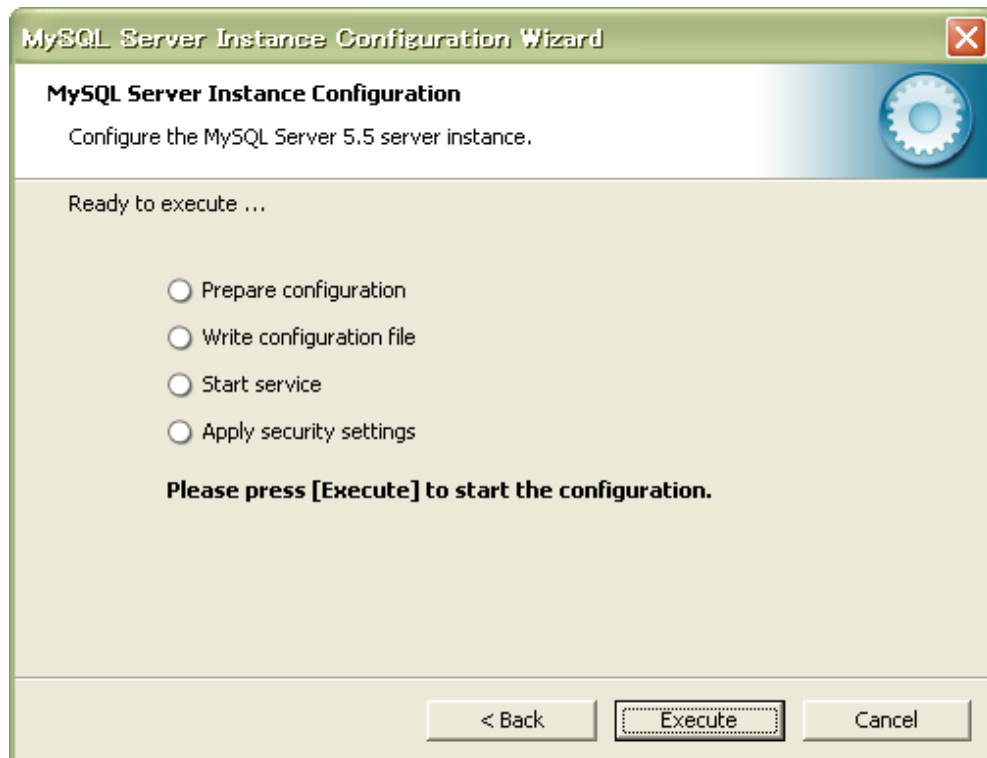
MySQL Server Instance Configuration Wizard

MySQL Server Instance Configuration

Configure the MySQL Server 5.5 server instance.

Ready to execute ...

Prepare configuration

Write configuration file

Start service

Apply security settings

Please press [Execute] to start the configuration.

< Back

Execute

Cancel